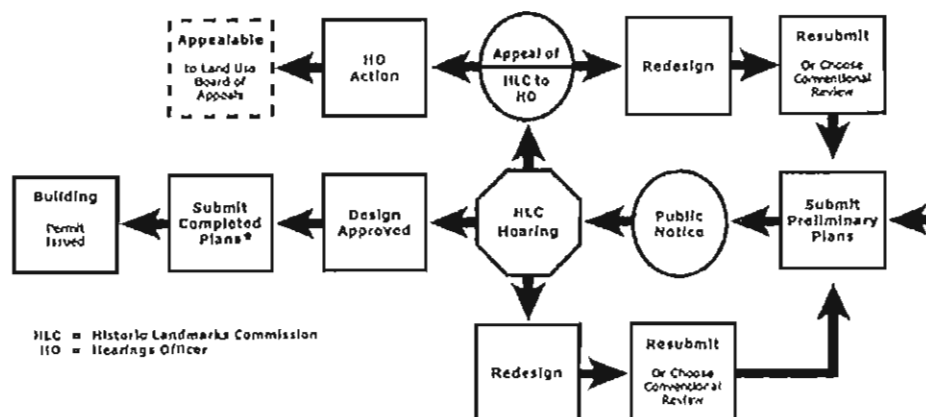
Appealable

to Land Use Board of Appeals

HO Action

Appeal of HLC to HO

Redesign

Resubmit

Or Choose Conventional Review

Building

Permit Issued

Submit Completed Plans*

Design Approved

HLC Hearing

Public Notice

Submit Preliminary Plans

HLC = Historic Landmarks Commission
HO = Hearings Officer

Redesign

Resubmit

Or Choose Conventional Review